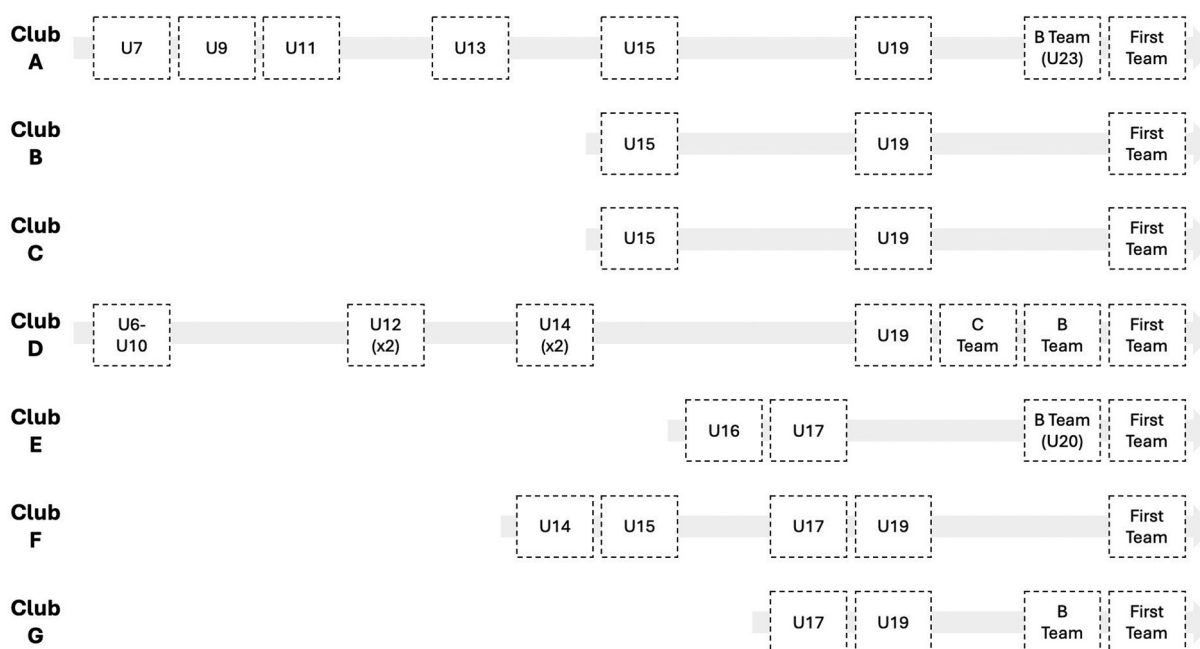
Club A
U7
U9
U11
U13
U15
U19
B Team (U23)
First Team

Club B
U15
U19
First Team

Club C
U15
U19
First Team

Club D
U6-U10
U12 (x2)
U14 (x2)
U19
C Team
B Team
First Team

Club E
U16
U17
B Team (U20)
First Team

Club F
U14
U15
U17
U19
First Team

Club G
U17
U19
B Team
First Team